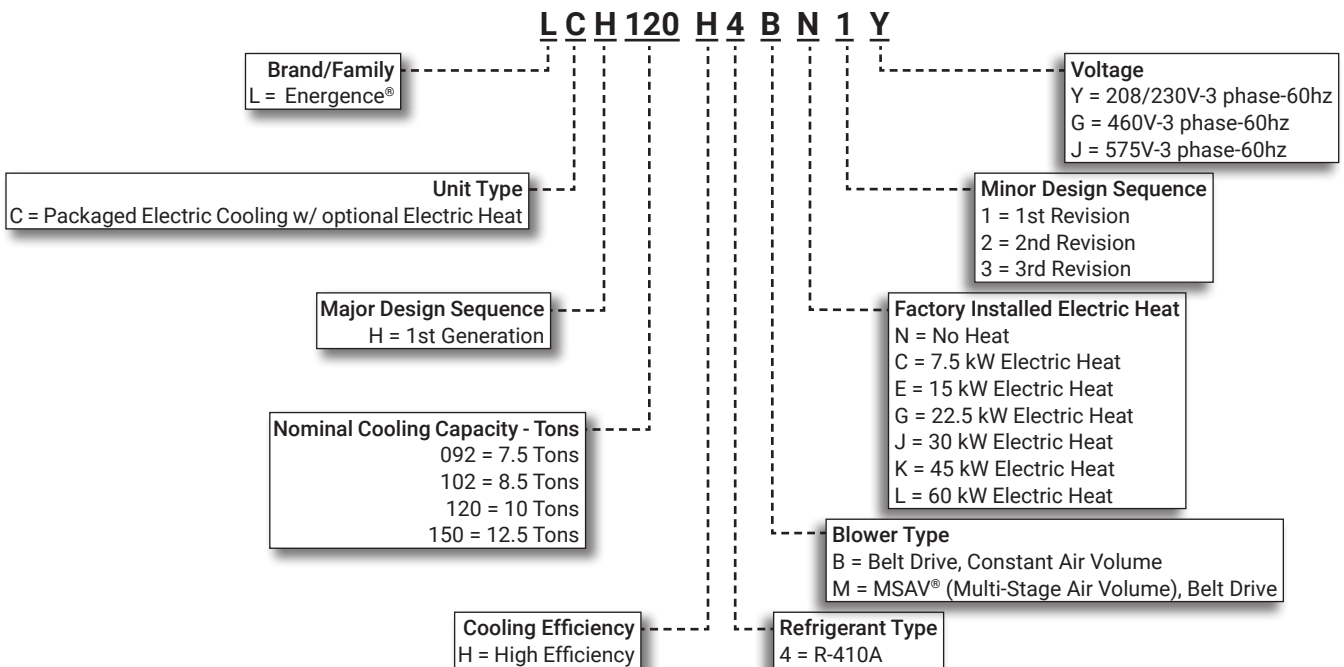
L C H 120 H 4 B N 1 Y

Brand/Family
L = Energence®

Unit Type
C = Packaged Electric Cooling w/ optional Electric Heat

Major Design Sequence
H = 1st Generation

Nominal Cooling Capacity - Tons
092 = 7.5 Tons
102 = 8.5 Tons
120 = 10 Tons
150 = 12.5 Tons

Cooling Efficiency
H = High Efficiency

Voltage
Y = 208/230V-3 phase-60hz
G = 460V-3 phase-60hz
J = 575V-3 phase-60hz

Minor Design Sequence
1 = 1st Revision
2 = 2nd Revision
3 = 3rd Revision

Factory Installed Electric Heat
N = No Heat
C = 7.5 kW Electric Heat
E = 15 kW Electric Heat
G = 22.5 kW Electric Heat
J = 30 kW Electric Heat
K = 45 kW Electric Heat
L = 60 kW Electric Heat

Blower Type
B = Belt Drive, Constant Air Volume
M = MSAV® (Multi-Stage Air Volume), Belt Drive

Refrigerant Type
4 = R-410A